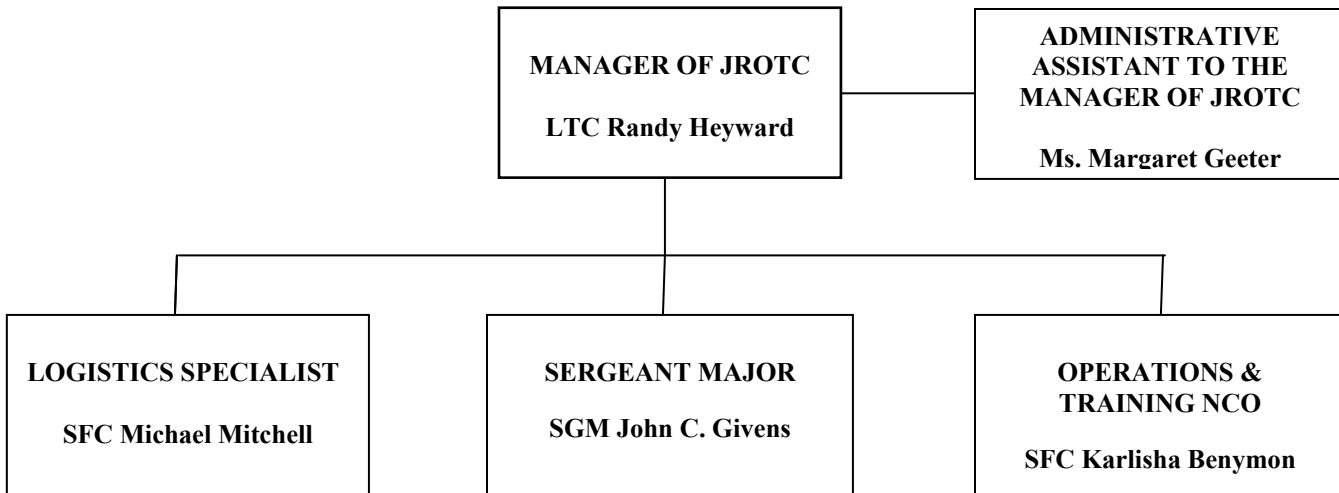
MANAGER OF JROTC

LTC Randy Heyward

ADMINISTRATIVE ASSISTANT TO THE MANAGER OF JROTC

Ms. Margaret Geeter

LOGISTICS SPECIALIST

SFC Michael Mitchell

SERGEANT MAJOR

SGM John C. Givens

OPERATIONS & TRAINING NCO

SFC Karlisha Benymon